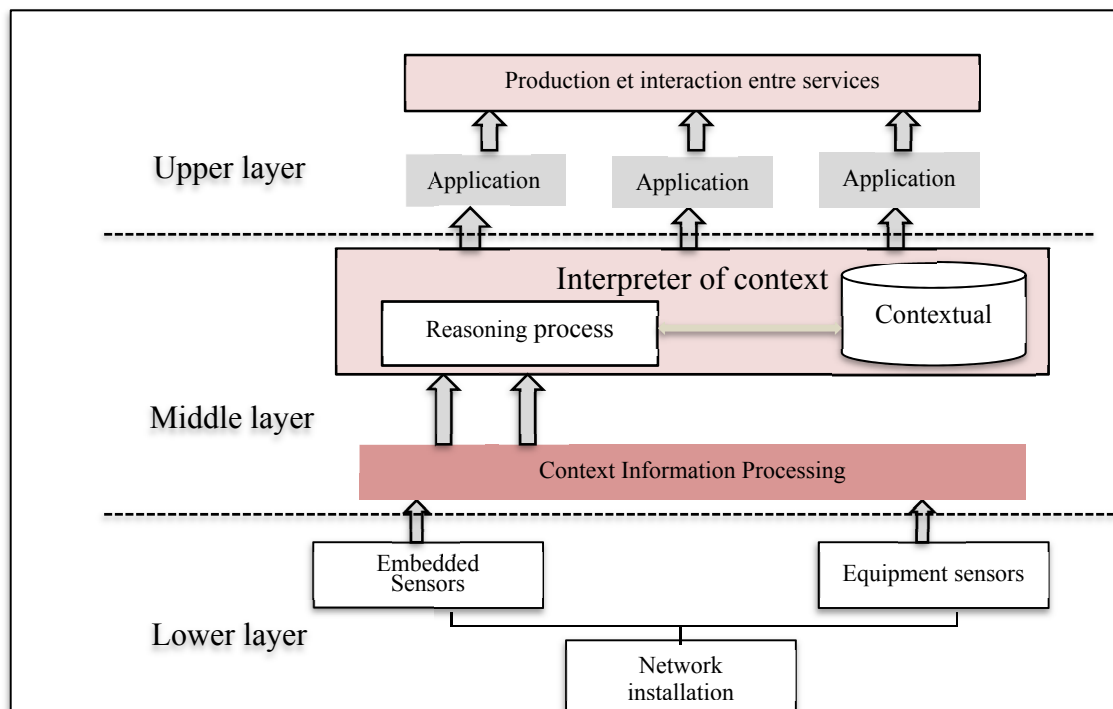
Production et interaction entre services

Upper layer

Application

Application

Application

Interpreter of context

Reasoning process

Contextual

Middle layer

Context Information Processing

Embedded Sensors

Equipment sensors

Lower layer

Network installation